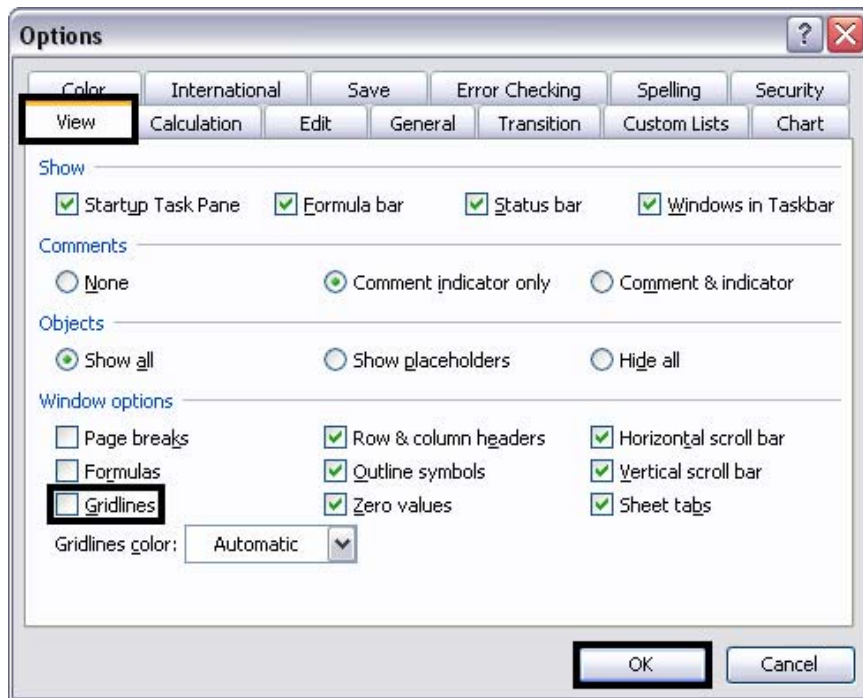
Options

Color International Save Error Checking Spelling Security
View Calculation Edit General Transition Custom Lists Chart

Show
Startup Task Pane Formula bar Status bar Windows in Taskbar

Comments
None Comment indicator only Comment & indicator

Objects
Show all Show placeholders Hide all

Window options
Page breaks Row & column headers Horizontal scroll bar
Formulas Outline symbols Vertical scroll bar
Gridlines Zero values Sheet tabs
Gridlines color: Automatic

OK Cancel